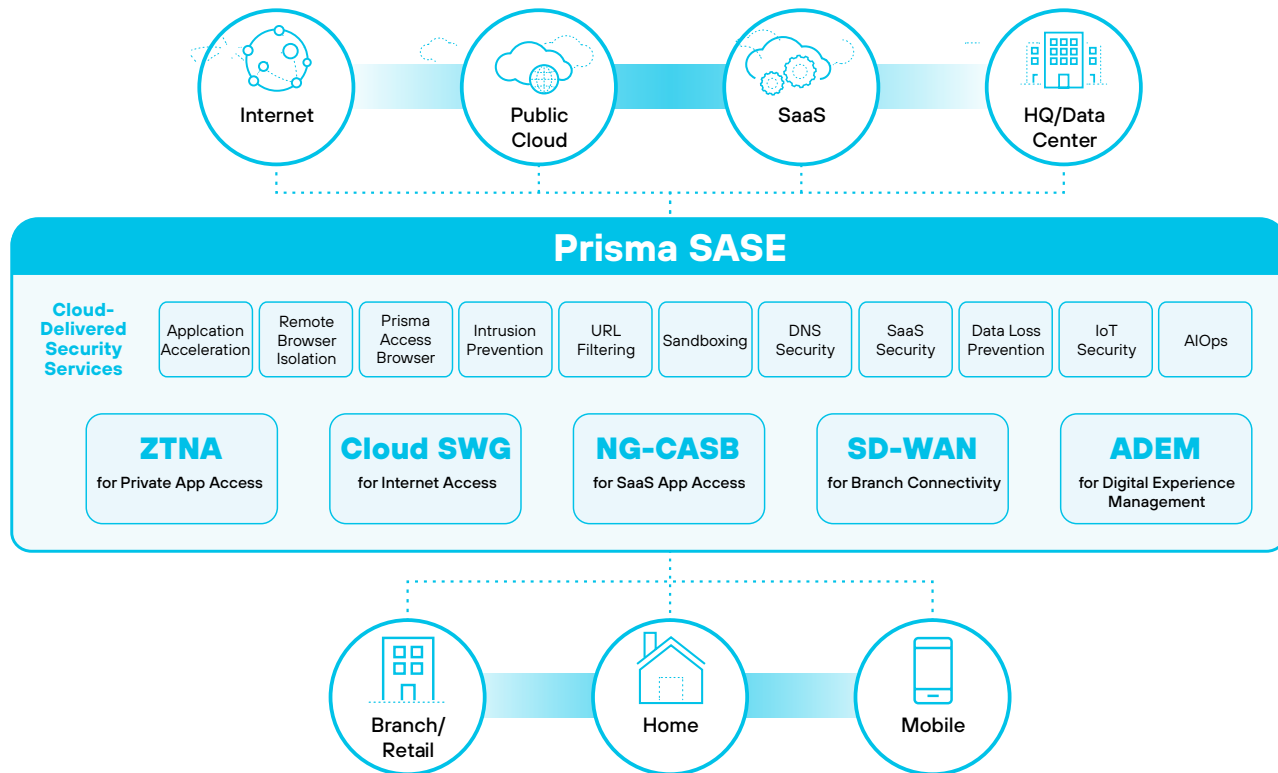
Internet

Public Cloud

SaaS

HQ/Data Center

Prisma SASE

Cloud-Delivered Security Services

Applcation Acceleration

Remote Browser Isolation

Prisma Access Browser

Intrusion Prevention

URL Filtering

Sandboxing

DNS Security

SaaS Security

Data Loss Prevention

IoT Security

AIOps

ZTNA
for Private App Access

Cloud SWG
for Internet Access

NG-CASB
for SaaS App Access

SD-WAN
for Branch Connectivity

ADEM
for Digital Experience Management

Branch/ Retail

Home

Mobile